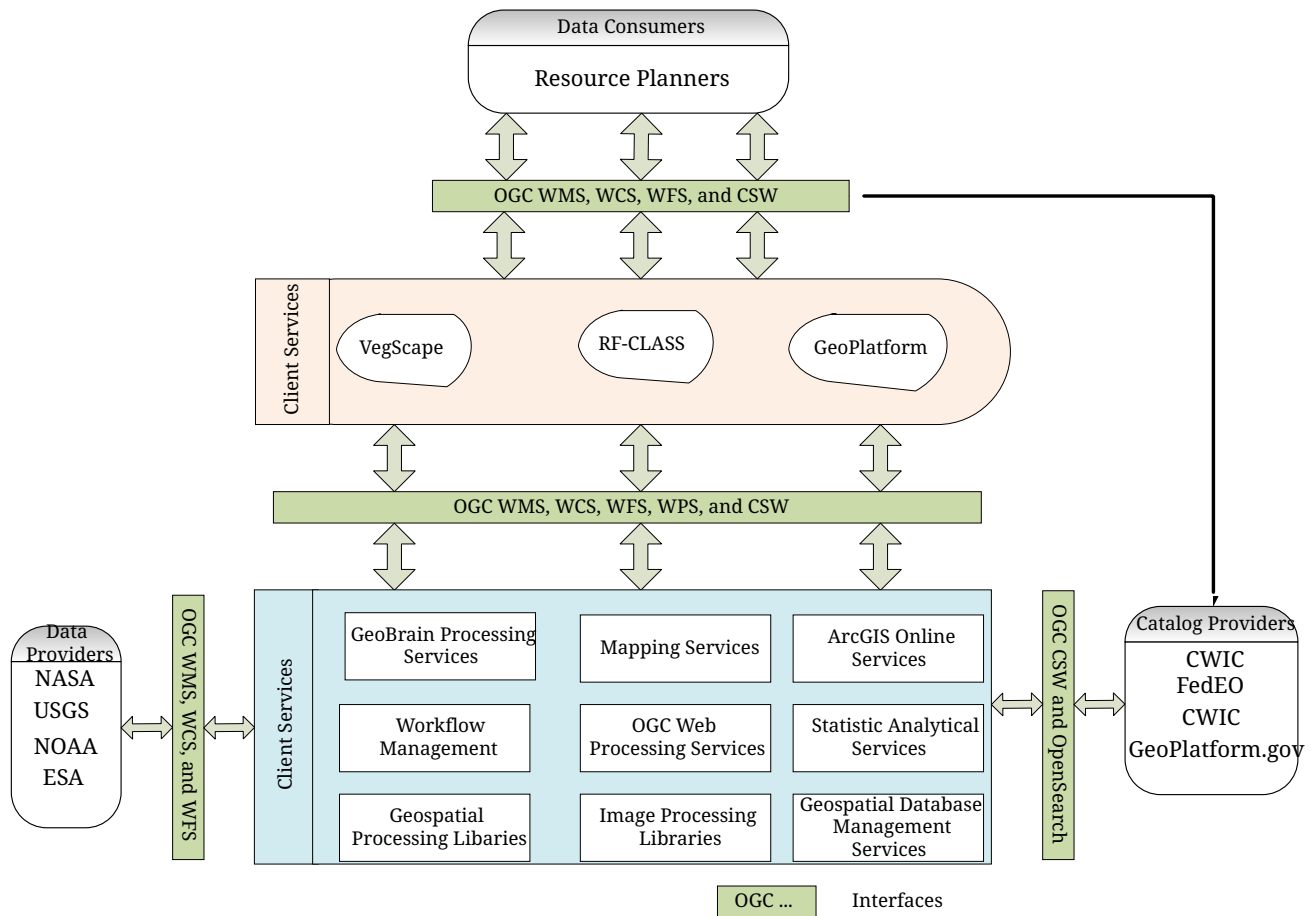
Data Consumers
Resource Planners

OGC WMS, WCS, WFS, and CSW

Client Services
VegScape
RF-CLASS
GeoPlatform

OGC WMS, WCS, WFS, WPS, and CSW

Data Providers
NASA
USGS
NOAA
ESA

OGC WMS, WCS, and WFS

Client Services
GeoBrain Processing Services
Mapping Services
ArcGIS Online Services
Workflow Management
OGC Web Processing Services
Statistic Analytical Services
Geospatial Processing Libaries
Image Processing Libraries
Geospatial Database Management Services

OGC CSW and OpenSearch

Catalog Providers
CWIC
FedEO
CWIC
GeoPlatform.gov

OGC ... Interfaces